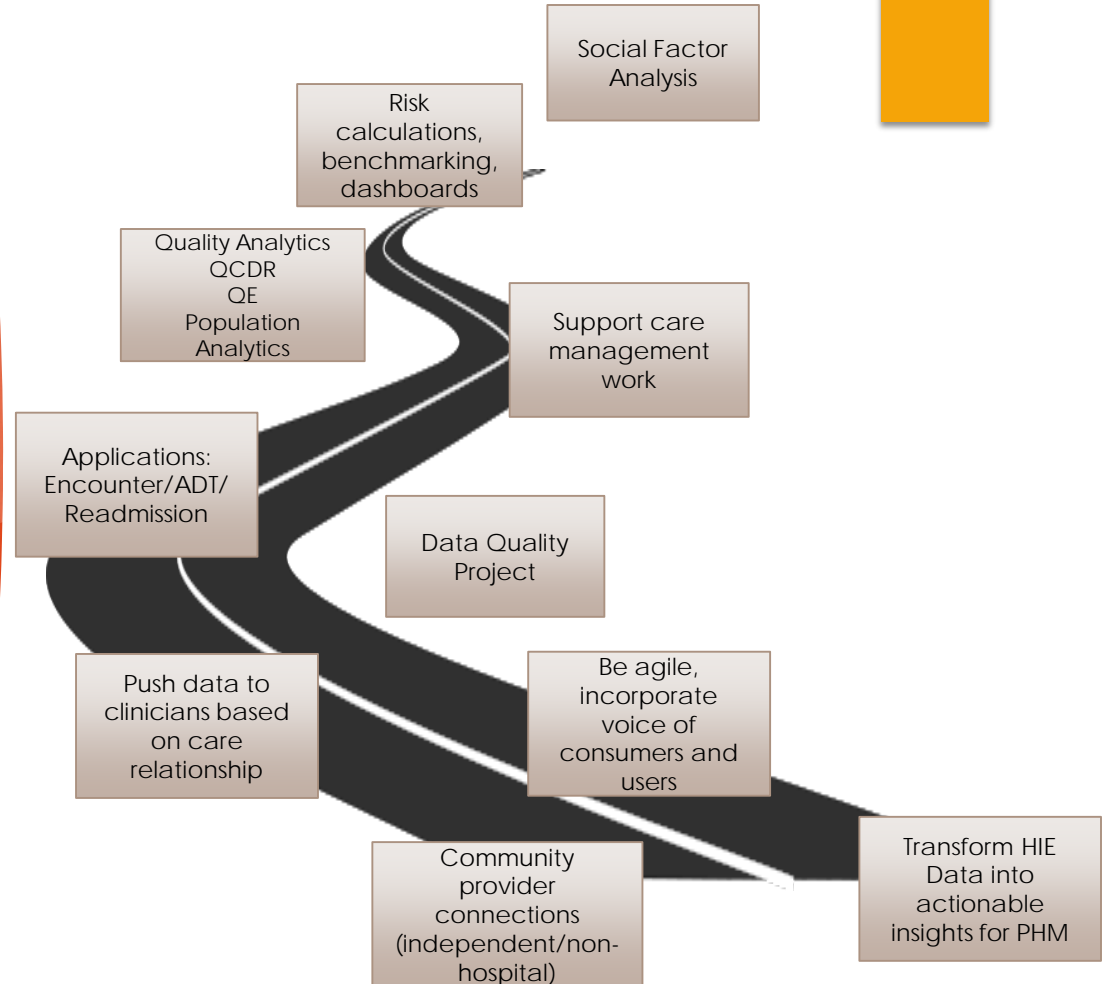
Social Factor Analysis

Risk calculations, benchmarking, dashboards

Quality Analytics
QCDR
QE
Population Analytics

Support care management work

Applications: Encounter/ADT/ Readmission

Data Quality Project

Push data to clinicians based on care relationship

Be agile, incorporate voice of consumers and users

Community provider connections (independent/non-hospital)

Transform HIE Data into actionable insights for PHM